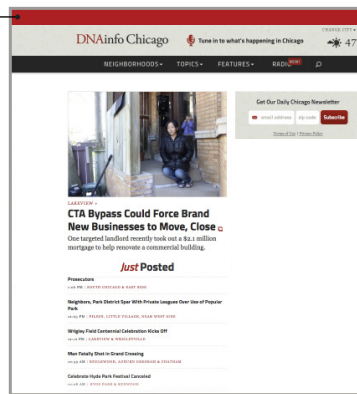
DNAinfo Chicago

Tune in to what's happening in Chicago

CHANGE CITY

47

NEIGHBORHOODS TOPICS FEATURES RADIO NEW

Get Our Daily Chicago Newsletter

email address zip code Subscribe

Terms of Use | Privacy Policy

LAKEVIEW »

CTA Bypass Could Force Brand New Businesses to Move, Close

One targeted landlord recently took out a $2.1 million mortgage to help renovate a commercial building.

Just Posted

Prosecutors
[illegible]

Neighbors, Park District Spar With Private League Over Use of Popular Park
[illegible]

Wrigley Field Centennial Celebration Kicks Off
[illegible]

Man Fatally Shot in Grand Crossing
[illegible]

Celebrate Hyde Park Festival Canceled
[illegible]